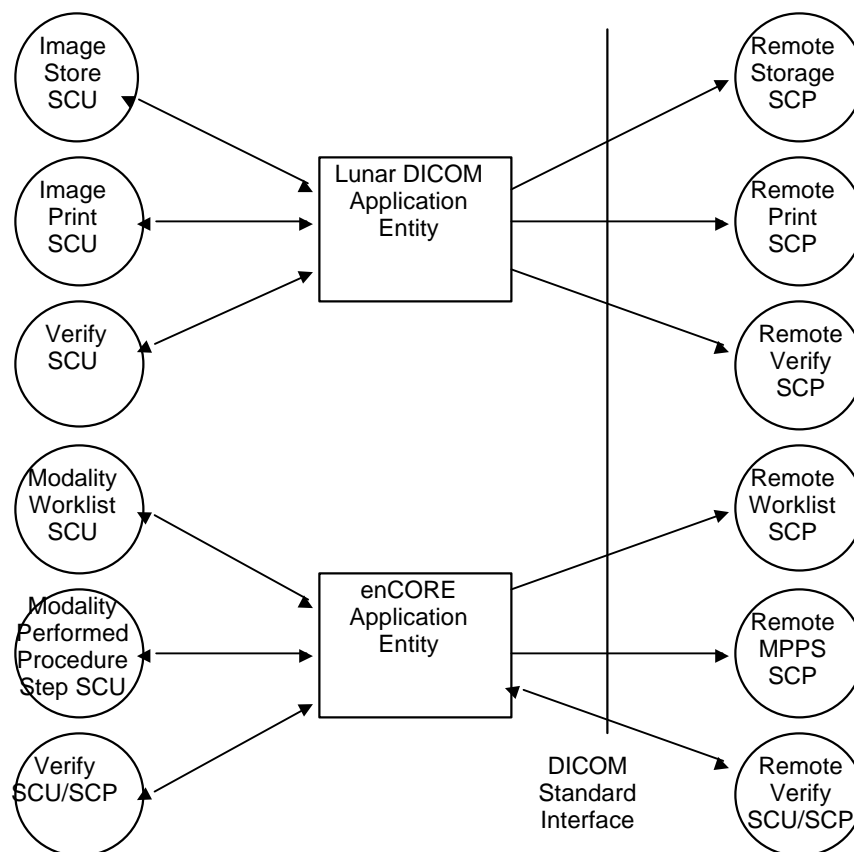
Image Store SCU

Image Print SCU

Verify SCU

Lunar DICOM Application Entity

Remote Storage SCP

Remote Print SCP

Remote Verify SCP

Modality Worklist SCU

Modality Performed Procedure Step SCU

Verify SCU/SCP

enCORE Application Entity

Remote Worklist SCP

Remote MPPS SCP

Remote Verify SCU/SCP

DICOM Standard Interface